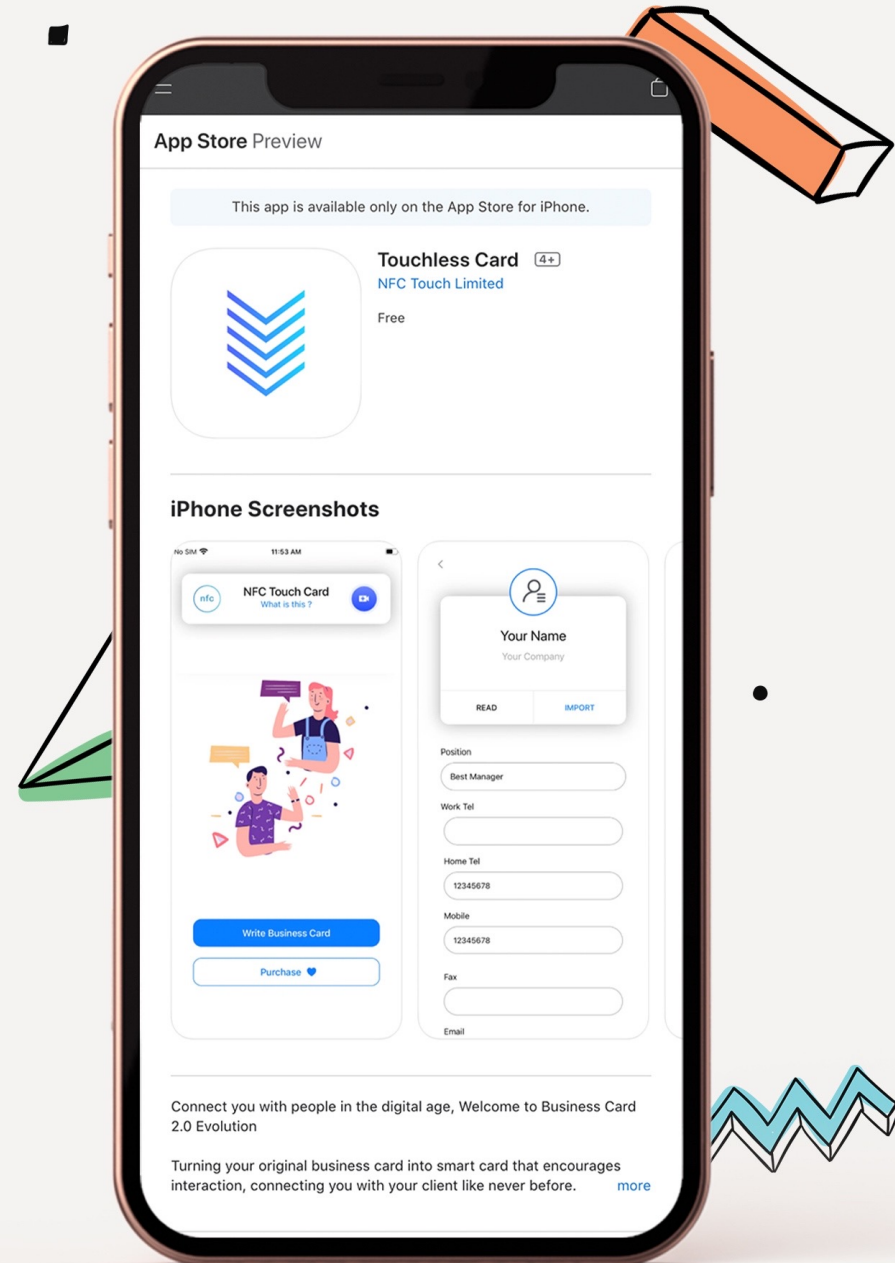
App Store Preview

This app is available only on the App Store for iPhone.

Touchless Card 4+
NFC Touch Limited

Free

iPhone Screenshots

No SIM 11:53 AM

nfc NFC Touch Card
What is this ?

Write Business Card

Purchase

Your Name
Your Company

READ IMPORT

Position
Best Manager

Work Tel

Home Tel
12345678

Mobile
12345678

Fax

Email

Connect you with people in the digital age, Welcome to Business Card 2.0 Evolution

Turning your original business card into smart card that encourages interaction, connecting you with your client like never before. more